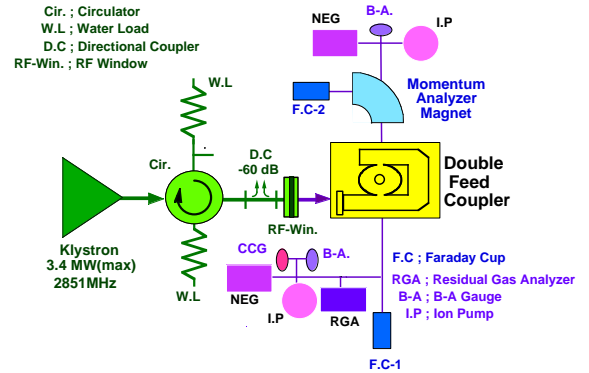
Cir. ; Circulator
W.L ; Water Load
D.C ; Directional Coupler
RF-Win. ; RF Window

NEG
B-A.
I.P

F.C-2

Momentum Analyzer Magnet

W.L

Cir.

D.C
-60 dB

Double Feed Coupler

RF-Win.

Klystron
3.4 MW(max)
2851MHz

W.L

CCG
B-A.

NEG

I.P

RGA

F.C ; Faraday Cup
RGA ; Residual Gas Analyzer
B-A ; B-A Gauge
I.P ; Ion Pump

F.C-1